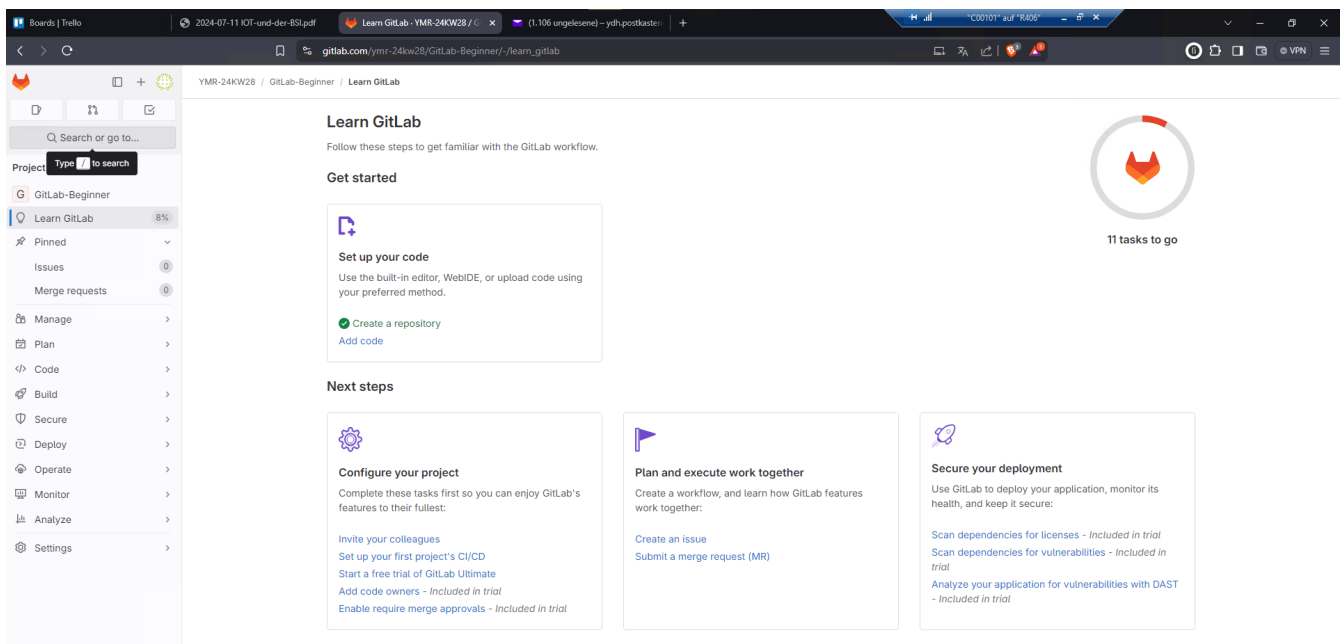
Boards | Trello
2024-07-11 IOT-und-der-BSI.pdf
Learn GitLab · YMR-24KW28 / G
(1.106 ungelesene) – ydh.postkasten
"C00101" auf "R406"
gitlab.com/ymr-24kw28/GitLab-Beginner/-/learn_gitlab
VPN

Search or go to...
Project
Type / to search
G GitLab-Beginner
Learn GitLab 8%
Pinned
Issues 0
Merge requests 0
Manage
Plan
Code
Build
Secure
Deploy
Operate
Monitor
Analyze
Settings

YMR-24KW28 / GitLab-Beginner / Learn GitLab

Learn GitLab
Follow these steps to get familiar with the GitLab workflow.

11 tasks to go

Get started

Set up your code
Use the built-in editor, WebIDE, or upload code using your preferred method.
Create a repository
Add code

Next steps

Configure your project
Complete these tasks first so you can enjoy GitLab's features to their fullest:
Invite your colleagues
Set up your first project's CI/CD
Start a free trial of GitLab Ultimate
Add code owners - Included in trial
Enable require merge approvals - Included in trial

Plan and execute work together
Create a workflow, and learn how GitLab features work together:
Create an issue
Submit a merge request (MR)

Secure your deployment
Use GitLab to deploy your application, monitor its health, and keep it secure:
Scan dependencies for licenses - Included in trial
Scan dependencies for vulnerabilities - Included in trial
Analyze your application for vulnerabilities with DAST - Included in trial